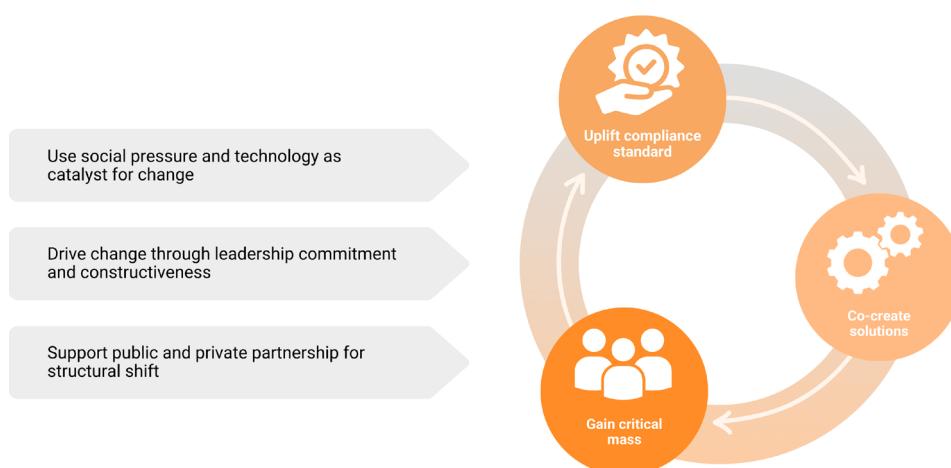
Use social pressure and technology as catalyst for change

Drive change through leadership commitment and constructiveness

Support public and private partnership for structural shift

Uplift compliance standard

Co-create solutions

Gain critical mass